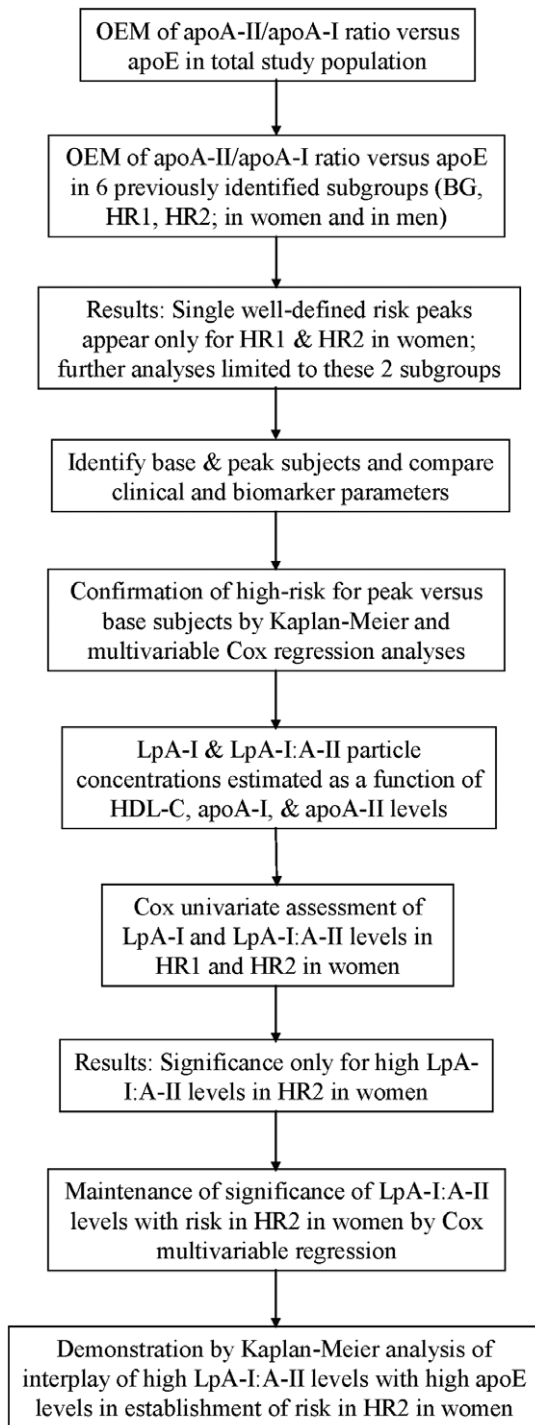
OEM of apoA-II/apoA-I ratio versus apoE in total study population

OEM of apoA-II/apoA-I ratio versus apoE in 6 previously identified subgroups (BG, HR1, HR2; in women and in men)

Results: Single well-defined risk peaks appear only for HR1 & HR2 in women; further analyses limited to these 2 subgroups

Identify base & peak subjects and compare clinical and biomarker parameters

Confirmation of high-risk for peak versus base subjects by Kaplan-Meier and multivariable Cox regression analyses

LpA-I & LpA-I:A-II particle concentrations estimated as a function of HDL-C, apoA-I, & apoA-II levels

Cox univariate assessment of LpA-I and LpA-I:A-II levels in HR1 and HR2 in women

Results: Significance only for high LpA-I:A-II levels in HR2 in women

Maintenance of significance of LpA-I:A-II levels with risk in HR2 in women by Cox multivariable regression

Demonstration by Kaplan-Meier analysis of interplay of high LpA-I:A-II levels with high apoE levels in establishment of risk in HR2 in women